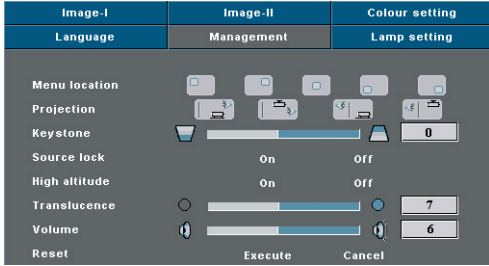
| Image-I | Image-II | Colour setting |
|---|---|---|
| Language | Management | Lamp setting |

Menu location
Projection
Keystone 0
Source lock On Off
High altitude On Off
Translucence 7
Volume 6
Reset Execute Cancel